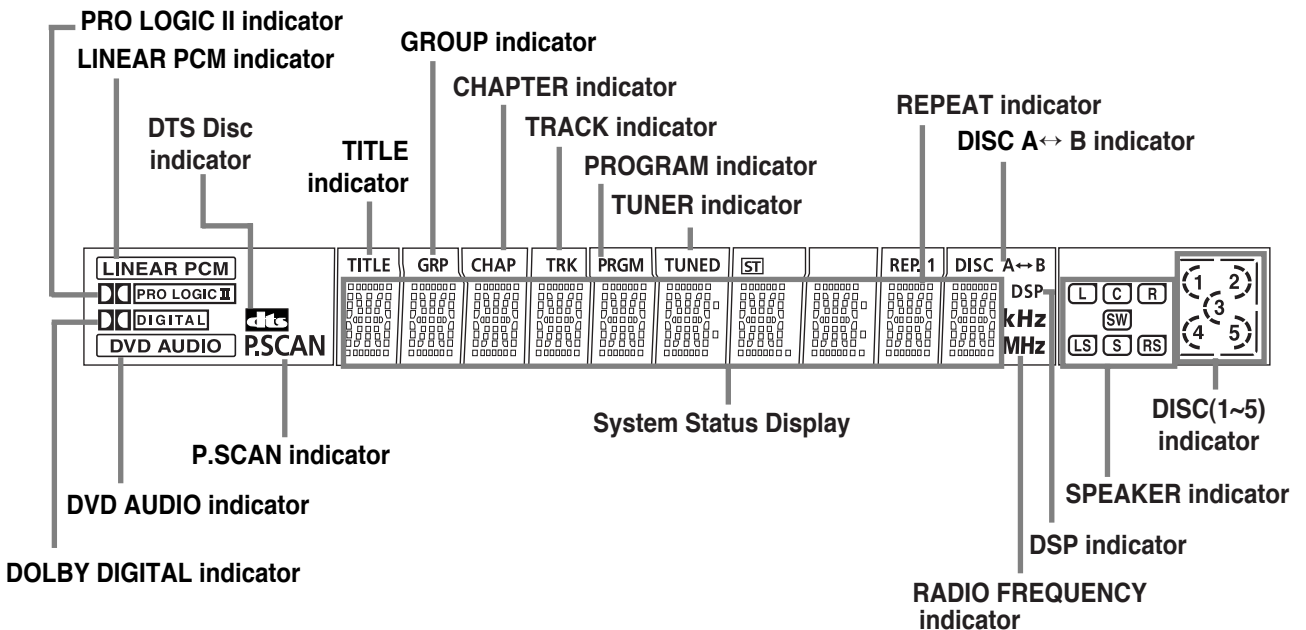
PRO LOGIC II indicator
LINEAR PCM indicator
GROUP indicator
CHAPTER indicator
REPEAT indicator
TRACK indicator
DISC A$\leftrightarrow$ B indicator
DTS Disc indicator
TITLE indicator
PROGRAM indicator
TUNER indicator

LINEAR PCM
PRO LOGIC II
DIGITAL
DVD AUDIO
dts
P.SCAN
TITLE
GRP
CHAP
TRK
PRGM
TUNED
ST
REP. 1
DISC
A$\leftrightarrow$B
DSP
kHz
MHz
L
C
R
SW
LS
S
RS
1
2
3
4
5

System Status Display
DISC(1~5) indicator
P.SCAN indicator
SPEAKER indicator
DVD AUDIO indicator
DSP indicator
DOLBY DIGITAL indicator
RADIO FREQUENCY indicator